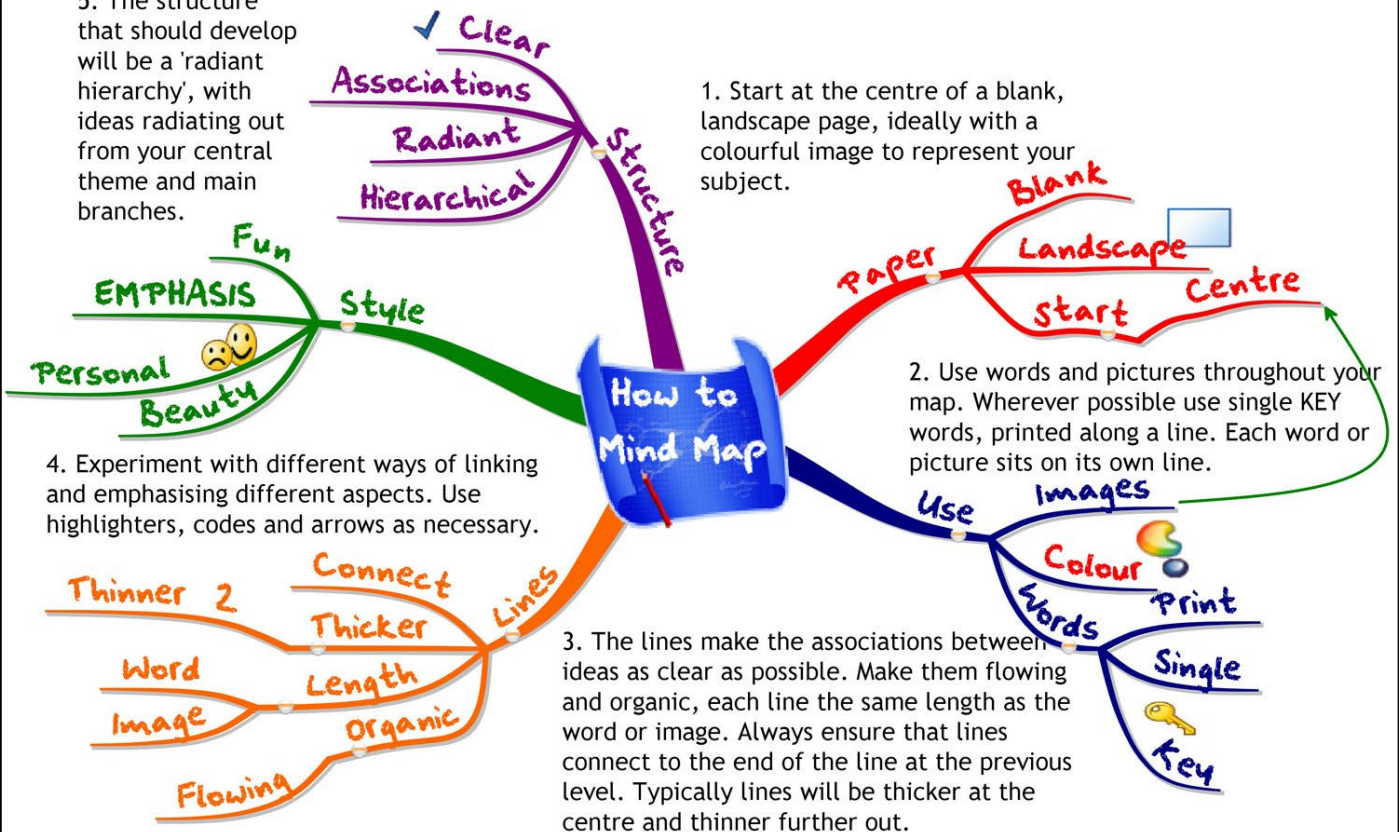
5. The structure that should develop will be a 'radiant hierarchy', with ideas radiating out from your central theme and main branches.

Clear
Associations
Radiant
Hierarchical
Structure

1. Start at the centre of a blank, landscape page, ideally with a colourful image to represent your subject.

Blank
Landscape
Paper
Centre
Start

Fun
EMPHASIS
Style
Personal
Beauty

How to Mind Map

2. Use words and pictures throughout your map. Wherever possible use single KEY words, printed along a line. Each word or picture sits on its own line.

4. Experiment with different ways of linking and emphasising different aspects. Use highlighters, codes and arrows as necessary.

Use
Images
Colour
Words
Print
Single
Key

Connect
Thinner 2
Thicker
Lines
Word
Length
Image
Organic
Flowing

3. The lines make the associations between ideas as clear as possible. Make them flowing and organic, each line the same length as the word or image. Always ensure that lines connect to the end of the line at the previous level. Typically lines will be thicker at the centre and thinner further out.